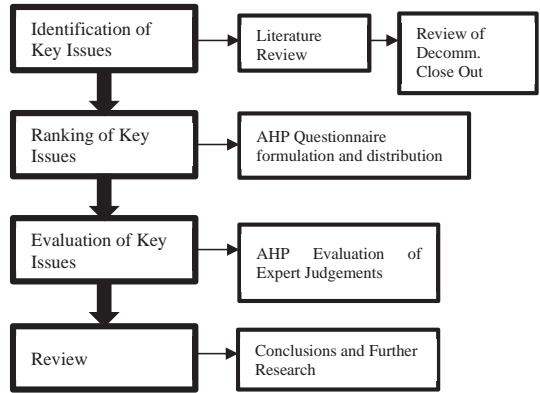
Identification of Key Issues

Literature Review

Review of Decomm. Close Out

Ranking of Key Issues

AHP Questionnaire formulation and distribution

Evaluation of Key Issues

AHP Evaluation of Expert Judgements

Review

Conclusions and Further Research